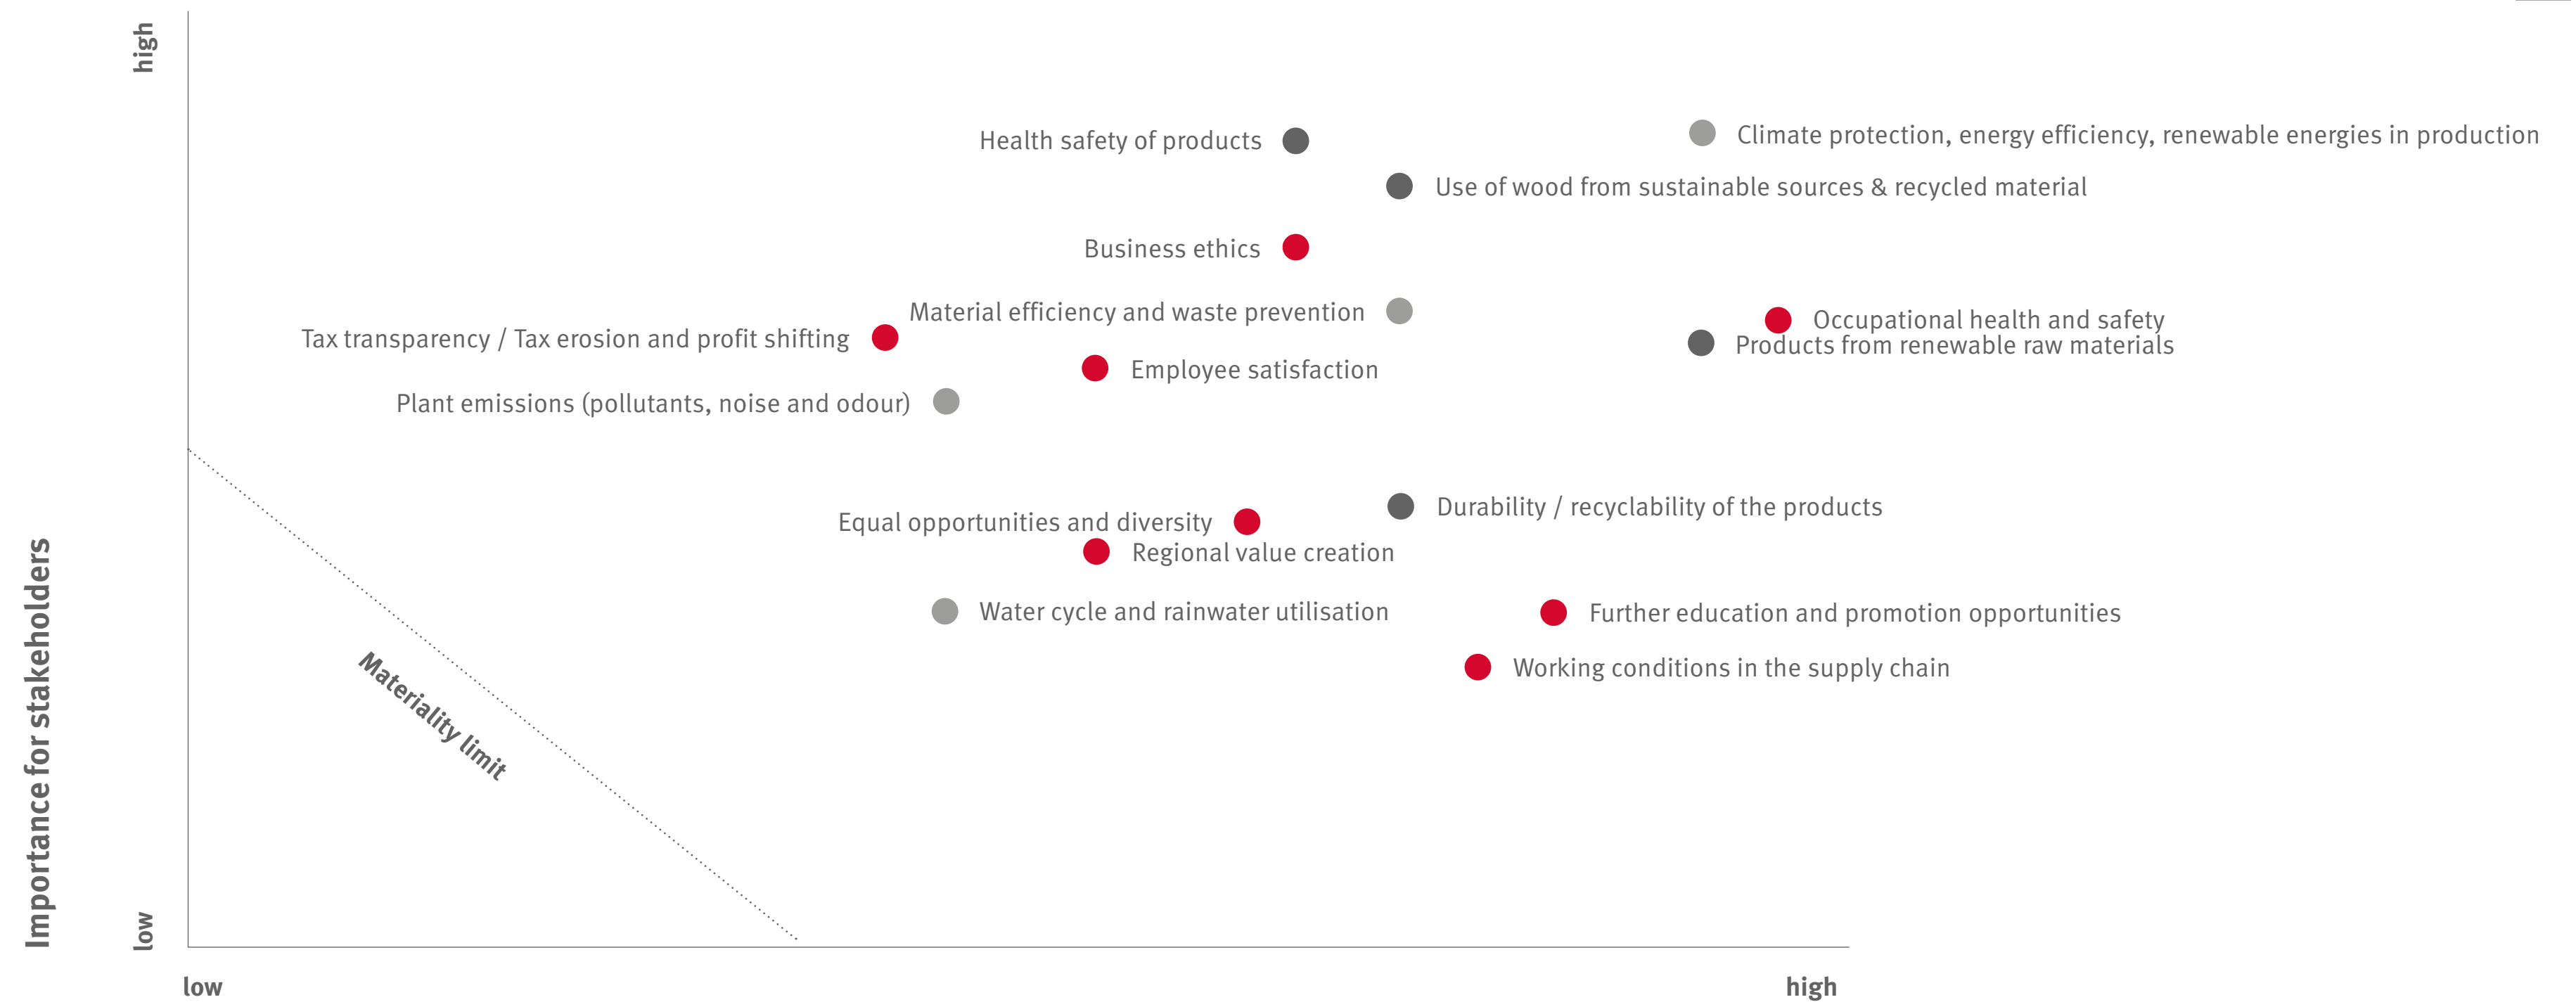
high

Importance for stakeholders

low

Health safety of products

Climate protection, energy efficiency, renewable energies in production

Use of wood from sustainable sources & recycled material

Business ethics

Material efficiency and waste prevention

Tax transparency / Tax erosion and profit shifting

Occupational health and safety

Products from renewable raw materials

Employee satisfaction

Plant emissions (pollutants, noise and odour)

Durability / recyclability of the products

Equal opportunities and diversity

Regional value creation

Water cycle and rainwater utilisation

Further education and promotion opportunities

Working conditions in the supply chain

Materiality limit

low

high